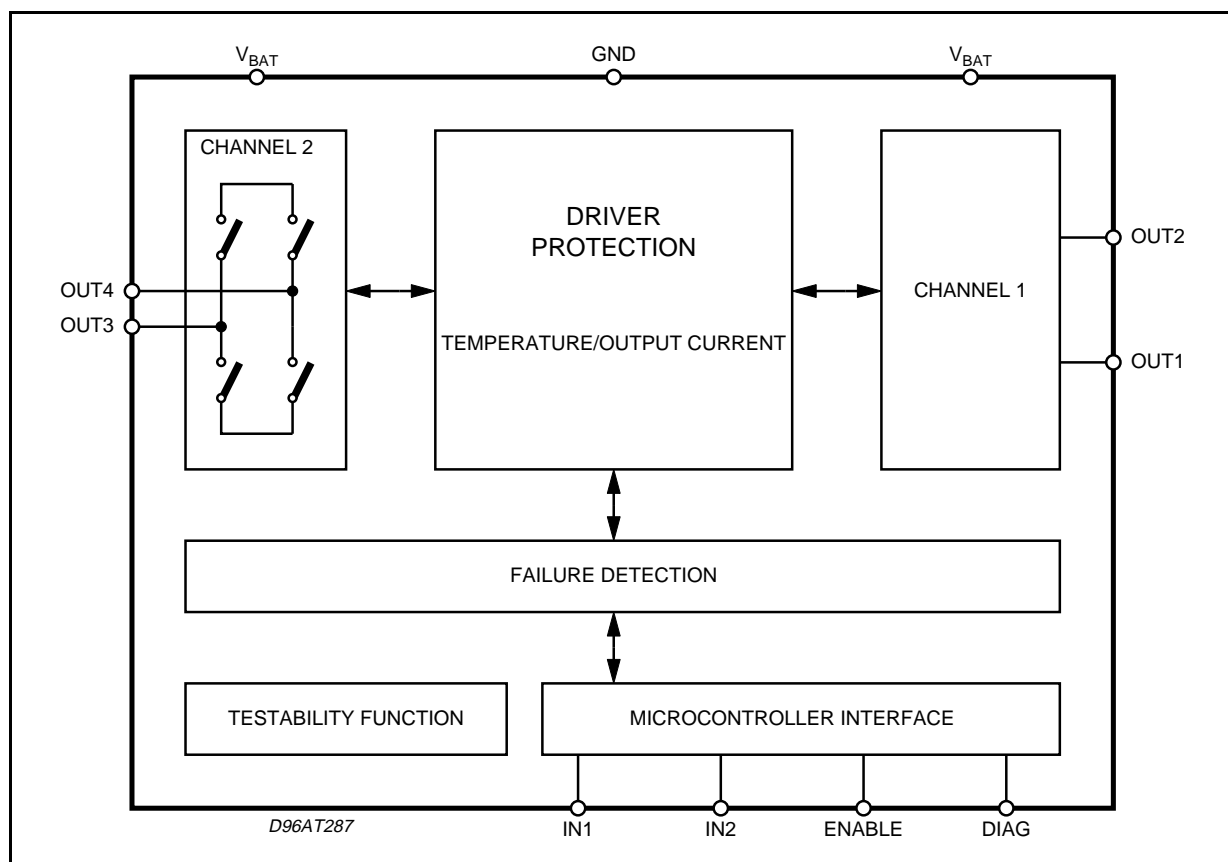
$V_{BAT}$ GND $V_{BAT}$

CHANNEL 2

DRIVER PROTECTION

TEMPERATURE/OUTPUT CURRENT

CHANNEL 1

OUT4
OUT3

OUT2
OUT1

FAILURE DETECTION

TESTABILITY FUNCTION

MICROCONTROLLER INTERFACE

D96AT287

IN1 IN2 ENABLE DIAG